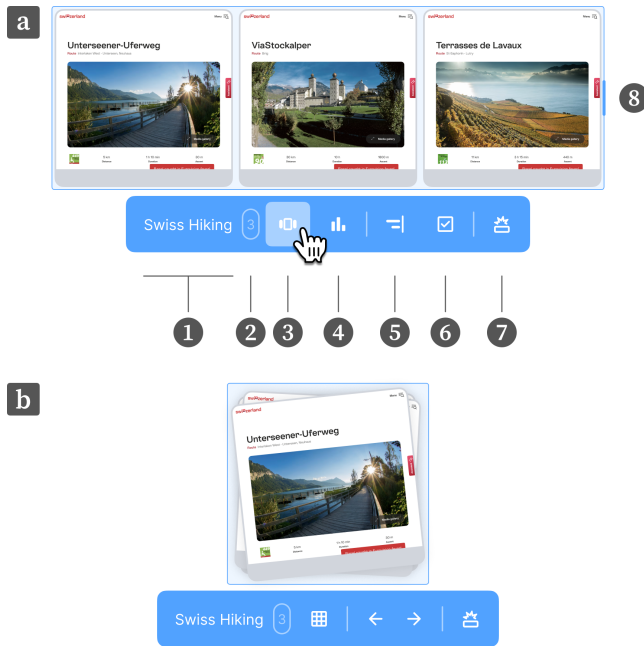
a

switzerland Menu

Unterseener-Uferweg

switzerland Menu

ViaStockalper

switzerland Menu

Terrasses de Lavaux

8

Swiss Hiking 3

1 2 3 4 5 6 7

b

switzerland Menu

Unterseener-Uferweg

Swiss Hiking 3